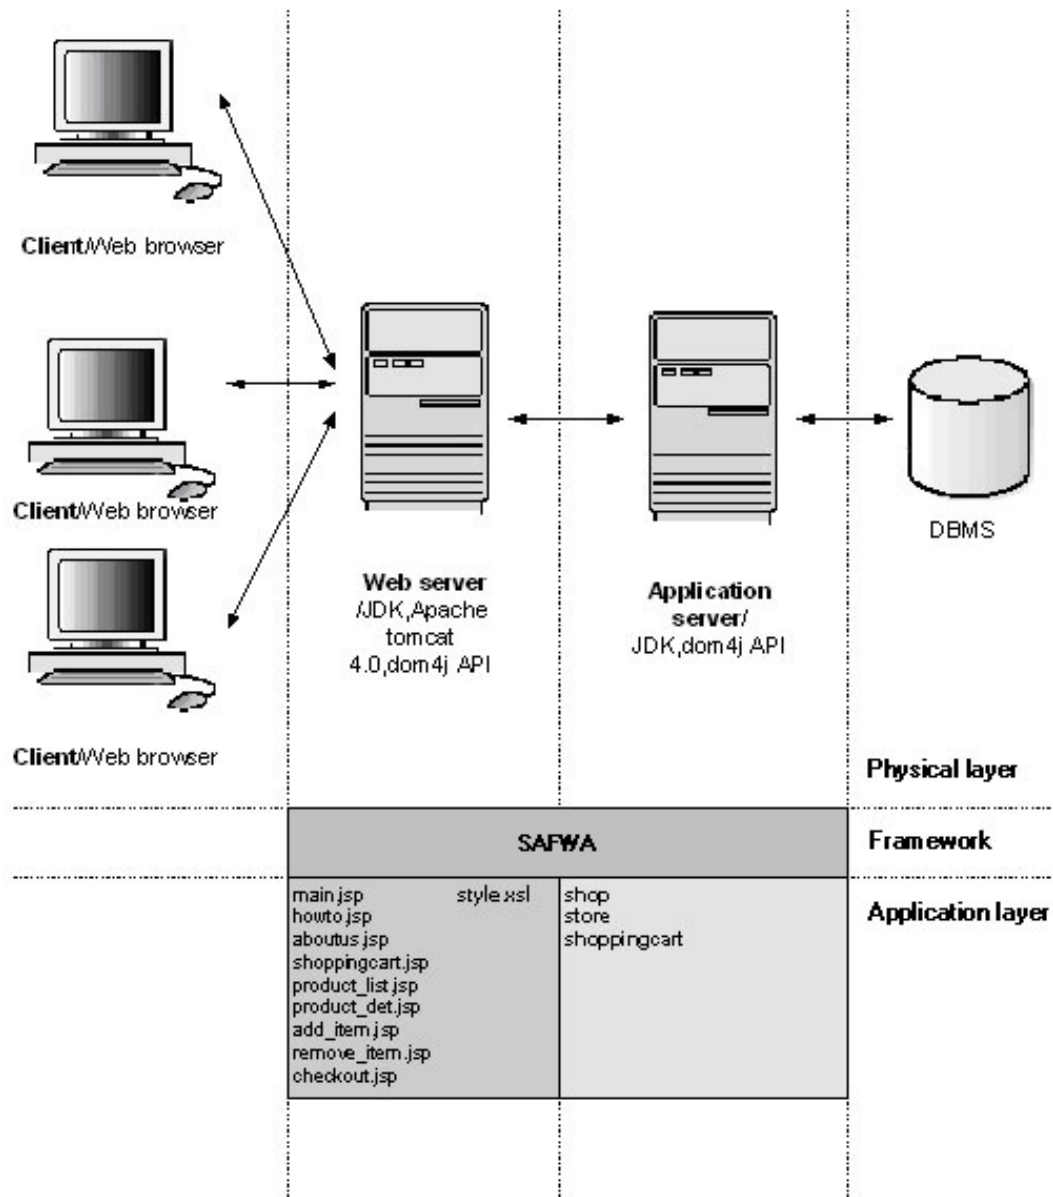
Client/Web browser

Client/Web browser

Client/Web browser

Web server /JDK,Apache tomcat 4.0,dom4j API

Application server/ JDK,dom4j API

DBMS

Physical layer

SAFWA

Framework

main.jsp
howto.jsp
aboutus.jsp
shoppingcart.jsp
product_list.jsp
product_det.jsp
add_item.jsp
remove_item.jsp
checkout.jsp

style.xsl

shop
store
shoppingcart

Application layer